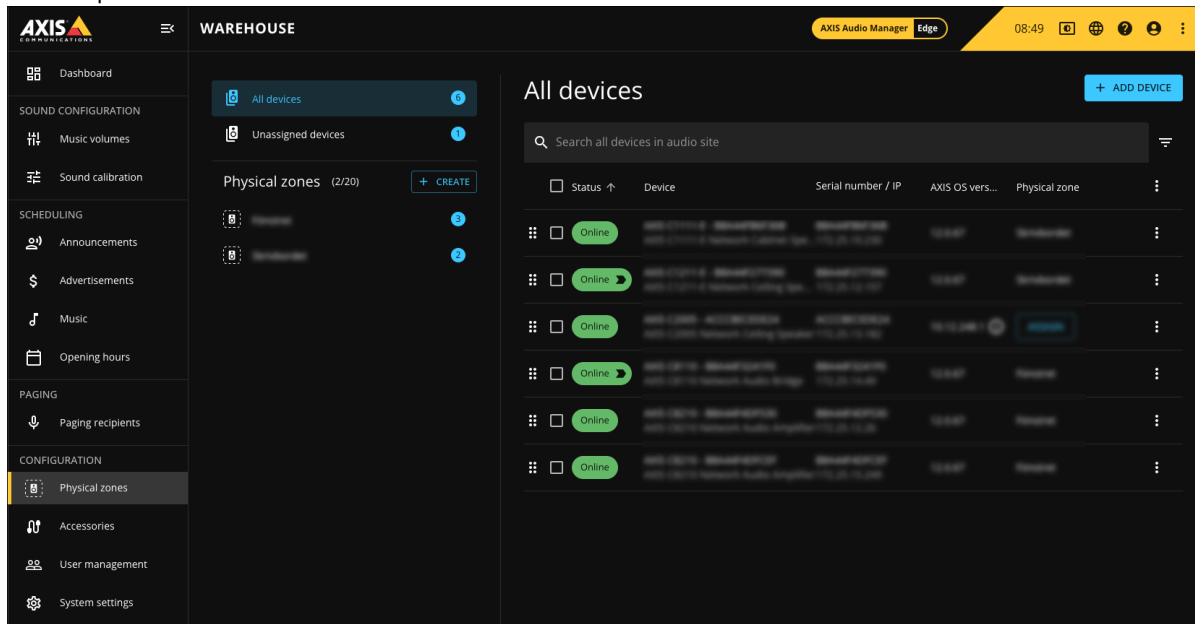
AXIS COMMUNICATIONS

WAREHOUSE

AXIS Audio Manager Edge

08:49

Dashboard

SOUND CONFIGURATION

Music volumes

Sound calibration

SCHEDULING

Announcements

Advertisements

Music

Opening hours

PAGING

Paging recipients

CONFIGURATION

Physical zones

Accessories

User management

System settings

All devices 6

Unassigned devices 1

Physical zones (2/20) + CREATE

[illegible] 3

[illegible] 2

All devices

+ ADD DEVICE

Search all devices in audio site

| Status ↑ | Device | Serial number / IP | AXIS OS vers... | Physical zone |
|---|---|---|---|---|
| Online | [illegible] | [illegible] | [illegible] | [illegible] |
| Online | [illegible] | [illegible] | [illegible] | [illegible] |
| Online | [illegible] | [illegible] | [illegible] | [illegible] |
| Online | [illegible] | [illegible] | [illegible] | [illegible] |
| Online | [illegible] | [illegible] | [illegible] | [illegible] |
| Online | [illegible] | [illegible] | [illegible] | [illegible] |